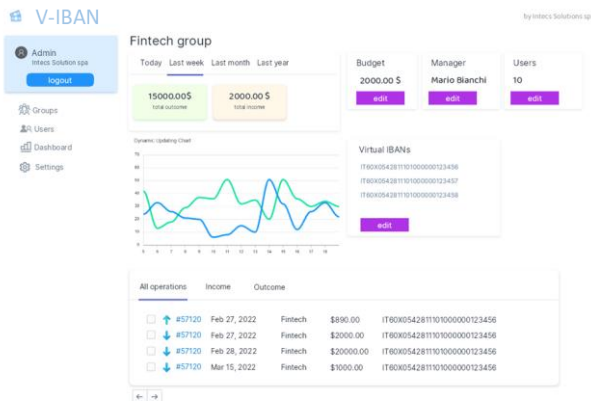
V-IBAN

by Intecs Solutions sp

Admin
Intecs Solution spa
logout

Groups
Users
Dashboard
Settings

Fintech group

Today Last week Last month Last year

15000.00$
total outcome

2000.00$
total income

Budget
2000.00 $
edit

Manager
Mario Bianchi
edit

Users
10
edit

Dynamic Updating Chart

70
60
50
40
30
20
10
0

5 6 7 8 9 10 11 12 13 14 15 16 17 18 19

Virtual IBANs
IT60X0542811010000000123456
IT60X0542811010000000123457
IT60X0542811010000000123458
edit

All operations Income Outcome

| | | | | |
|---|---|---|---|---|
| #57120 | Feb 27, 2022 | Fintech | \$890.00 | IT60X0542811010000000123456 |
| #57120 | Feb 27, 2022 | Fintech | \$2000.00 | IT60X0542811010000000123456 |
| #57120 | Feb 28, 2022 | Fintech | \$20000.00 | IT60X0542811010000000123456 |
| #57120 | Mar 15, 2022 | Fintech | \$1000.00 | IT60X0542811010000000123456 |

← →